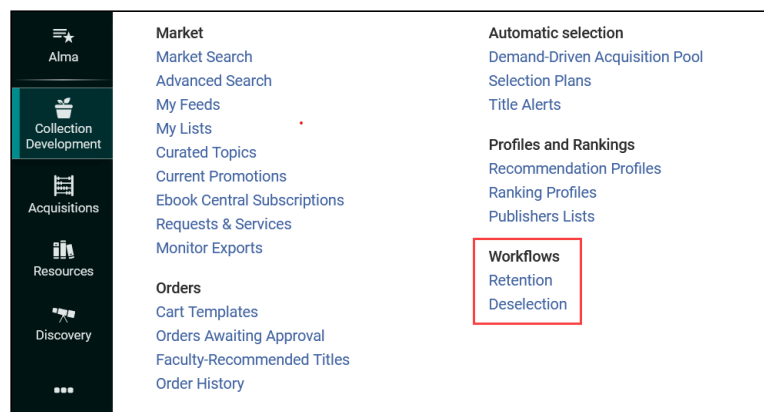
Alma
Collection Development
Acquisitions
Resources
Discovery
•••

Market
Market Search
Advanced Search
My Feeds
My Lists
Curated Topics
Current Promotions
Ebook Central Subscriptions
Requests & Services
Monitor Exports

Orders
Cart Templates
Orders Awaiting Approval
Faculty-Recommended Titles
Order History

Automatic selection
Demand-Driven Acquisition Pool
Selection Plans
Title Alerts

Profiles and Rankings
Recommendation Profiles
Ranking Profiles
Publishers Lists

Workflows
Retention
Deselection